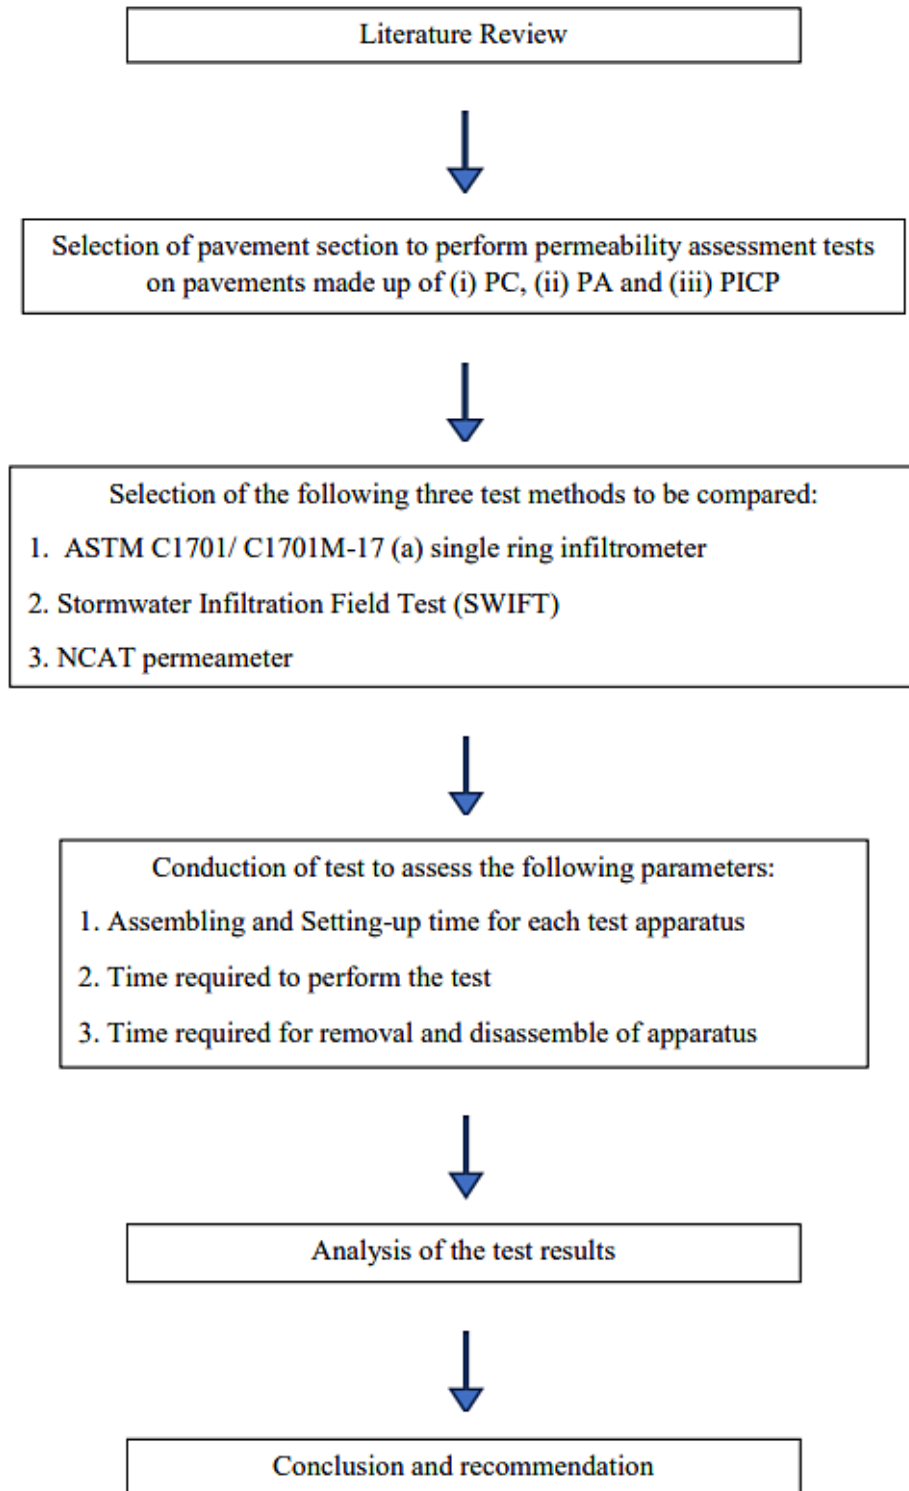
Literature Review

Selection of pavement section to perform permeability assessment tests on pavements made up of (i) PC, (ii) PA and (iii) PICP

Selection of the following three test methods to be compared:

1. ASTM C1701/ C1701M-17 (a) single ring infiltrometer

2. Stormwater Infiltration Field Test (SWIFT)

3. NCAT permeameter

Conduction of test to assess the following parameters:

1. Assembling and Setting-up time for each test apparatus

2. Time required to perform the test

3. Time required for removal and disassemble of apparatus

Analysis of the test results

Conclusion and recommendation